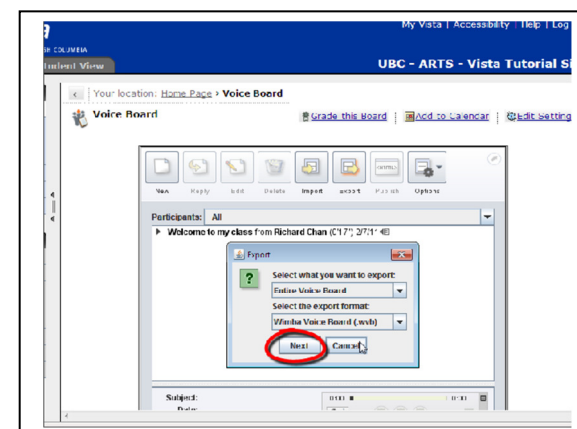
My Vista | Accessibility | Help | Log

SH COLUMBIA

tudent View

UBC - ARTS - Vista Tutorial Si

Your location: Home Page > Voice Board

Voice Board

Grade this Board | Add to Calendar | Edit Setting

New Reply Edit Delete Import Export Publish Options

Participants: All

Welcome to my class from Richard Chan ([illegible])

Export

Select what you want to export:

Entire Voice Board

Select the export format:

Wimba Voice Board (.wvb)

Next Cancel

Subject:

Date: